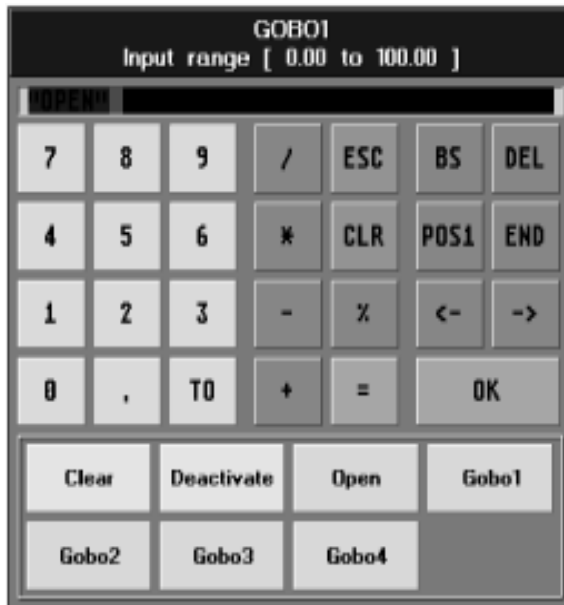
GOBO1
Input range [ 0.00 to 100.00 ]

"OPEN"

| 7 | 8 | 9 | / | ESC | BS | DEL |
|---|---|---|---|---|---|---|
| 4 | 5 | 6 | * | CLR | POS1 | END |
| 1 | 2 | 3 | - | % | <- | -> |
| 0 | . | TO | + | = | OK | |

| Clear | Deactivate | Open | Gobo1 |
|---|---|---|---|
| Gobo2 | Gobo3 | Gobo4 | |